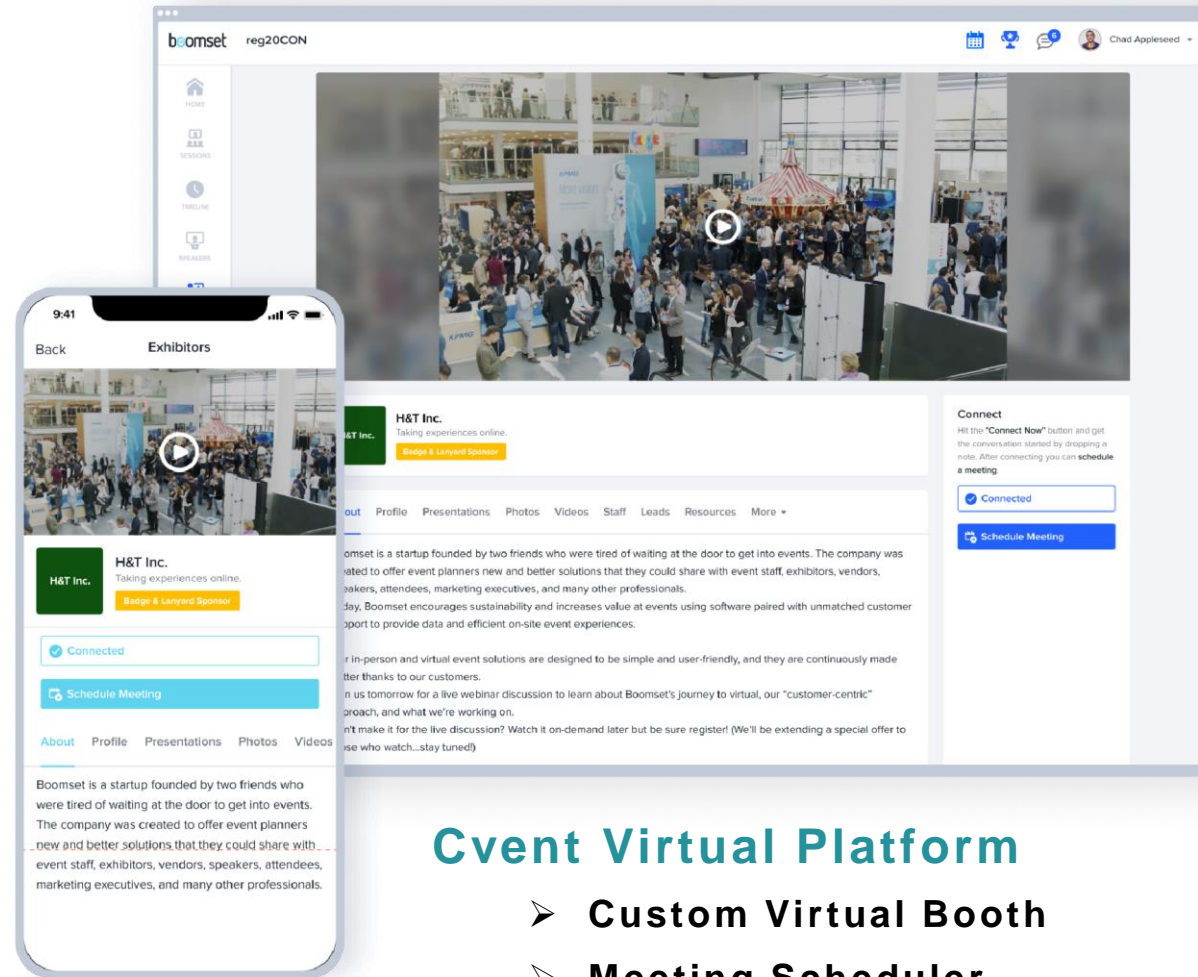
boomset reg20CON

6

Chad Appleseed

HOME

SESSIONS

TIMELINE

SPEAKERS

H&T Inc.

H&T Inc.

Taking experiences online.

Badge & Lanyard Sponsor

out Profile Presentations Photos Videos Staff Leads Resources More

omset is a startup founded by two friends who were tired of waiting at the door to get into events. The company was eated to offer event planners new and better solutions that they could share with event staff, exhibitors, vendors, eakers, attendees, marketing executives, and many other professionals.

day, Boomset encourages sustainability and increases value at events using software paired with unmatched customer pport to provide data and efficient on-site event experiences.

r in-person and virtual event solutions are designed to be simple and user-friendly, and they are continuously made tter thanks to our customers.

n us tomorrow for a live webinar discussion to learn about Boomset's journey to virtual, our "customer-centric" proach, and what we're working on.

n't make it for the live discussion? Watch it on-demand later but be sure register! (We'll be extending a special offer to se who watch...stay tuned!)

Connect

Hit the "Connect Now" button and get the conversation started by dropping a note. After connecting you can schedule a meeting.

Connected

Schedule Meeting

9:41

Back Exhibitors

H&T Inc.

H&T Inc.

Taking experiences online.

Badge & Lanyard Sponsor

Connected

Schedule Meeting

About Profile Presentations Photos Videos

Boomset is a startup founded by two friends who were tired of waiting at the door to get into events. The company was created to offer event planners new and better solutions that they could share with event staff, exhibitors, vendors, speakers, attendees, marketing executives, and many other professionals.

Cvent Virtual Platform

➢ Custom Virtual Booth

➢ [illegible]